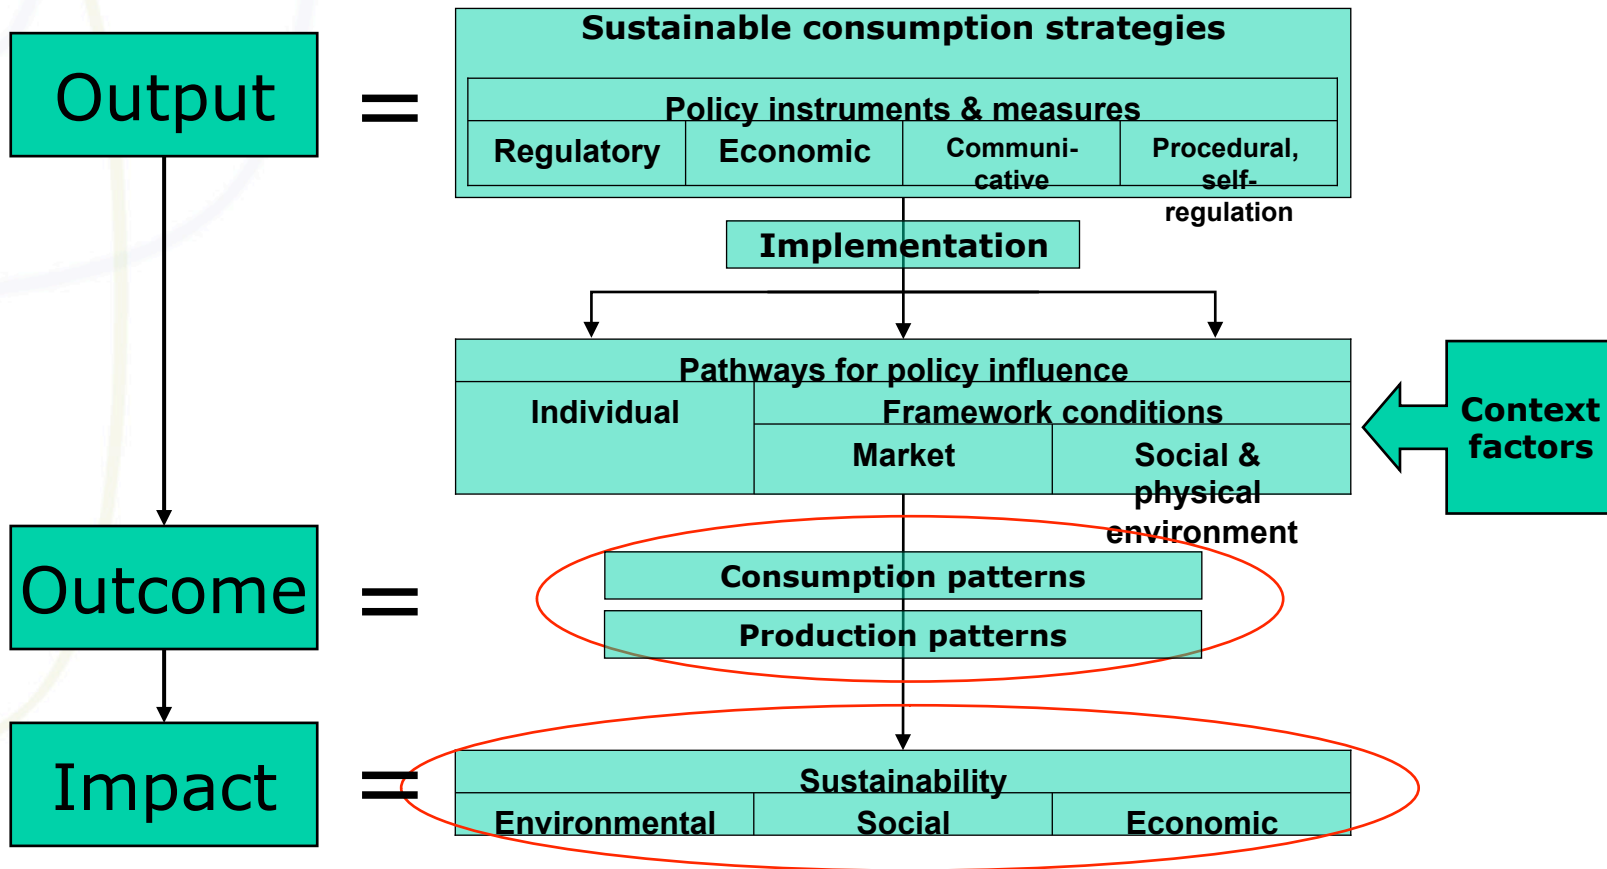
Output =

Sustainable consumption strategies

Policy instruments & measures

| Regulatory | Economic | Communicative | Procedural, self-regulation |
|---|---|---|---|

Implementation

Pathways for policy influence

Individual

Framework conditions

Market

Social & physical environment

Context factors

Outcome =

Consumption patterns

Production patterns

Impact =

Sustainability

| Environmental | Social | Economic |
|---|---|---|